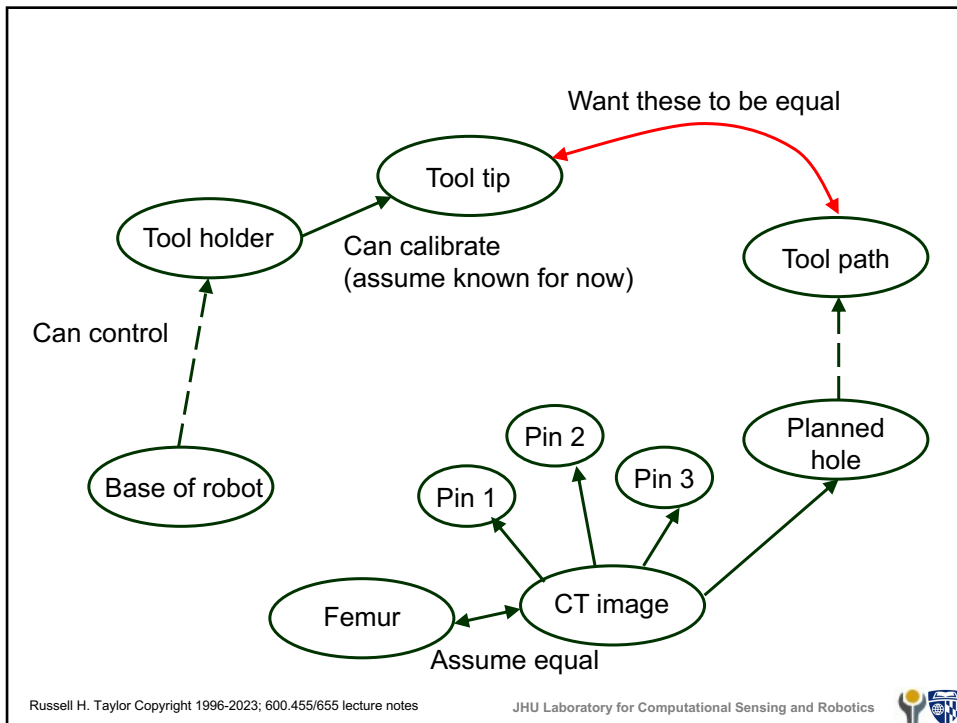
Want these to be equal

Tool tip

Tool holder

Can calibrate (assume known for now)

Tool path

Can control

Pin 2

Planned hole

Pin 3

Pin 1

Base of robot

CT image

Femur

Assume equal

Russell H. Taylor Copyright 1996-2023; 600.455/655 lecture notes

JHU Laboratory for Computational Sensing and Robotics